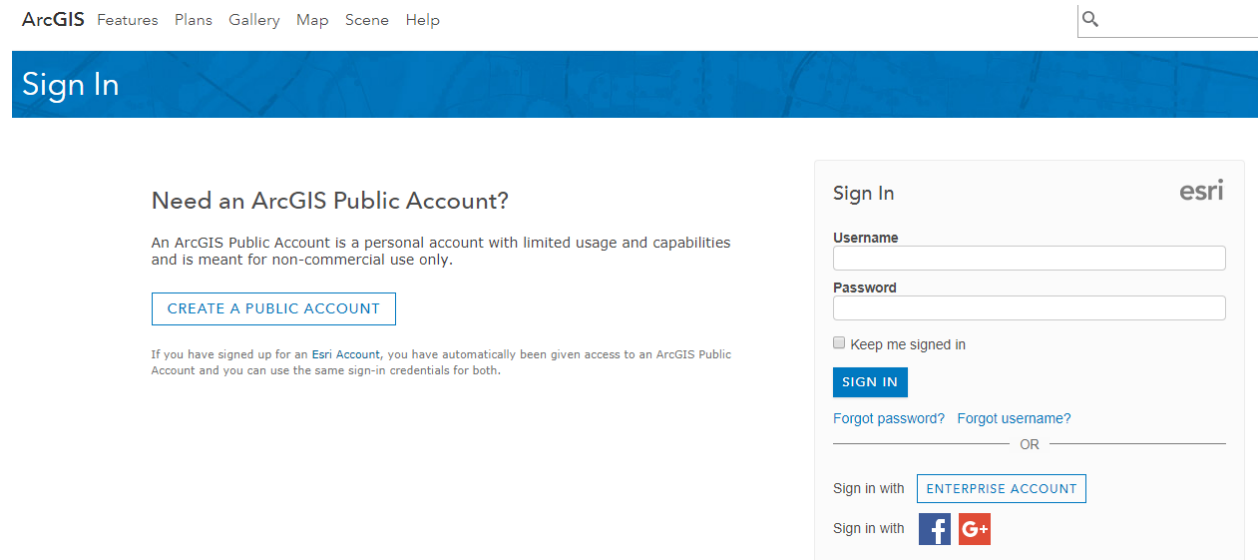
ArcGIS Features Plans Gallery Map Scene Help

Sign In

Need an ArcGIS Public Account?

An ArcGIS Public Account is a personal account with limited usage and capabilities and is meant for non-commercial use only.

CREATE A PUBLIC ACCOUNT

If you have signed up for an Esri Account, you have automatically been given access to an ArcGIS Public Account and you can use the same sign-in credentials for both.

Sign In

esri

Username

Password

Keep me signed in

SIGN IN

Forgot password? Forgot username?

OR

Sign in with ENTERPRISE ACCOUNT

Sign in with